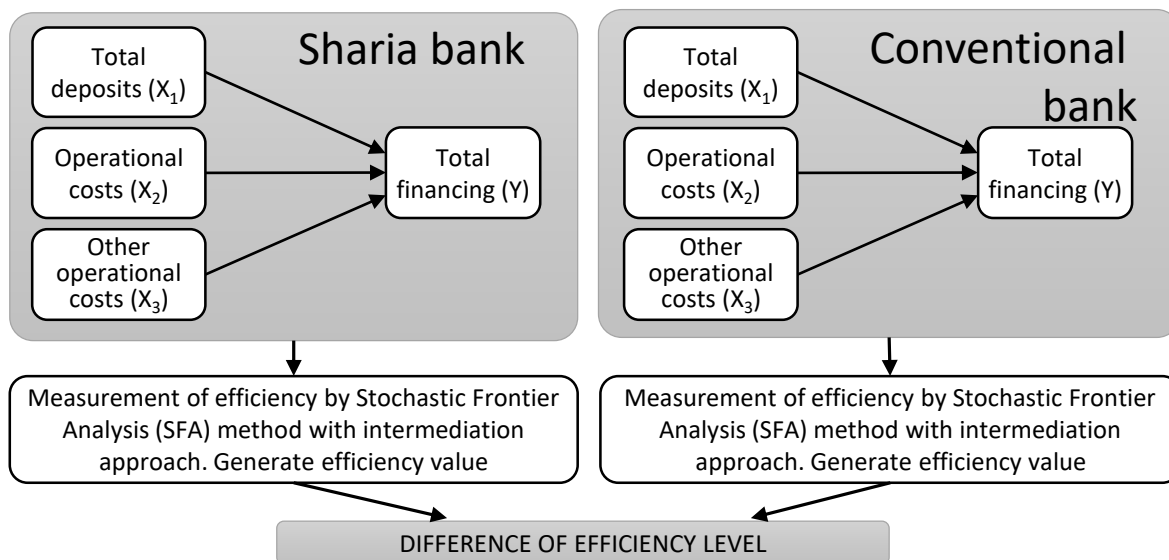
Sharia bank

Total deposits ($X_1$)

Operational costs ($X_2$)

Other operational costs ($X_3$)

Total financing (Y)

Conventional bank

Total deposits ($X_1$)

Operational costs ($X_2$)

Other operational costs ($X_3$)

Total financing (Y)

Measurement of efficiency by Stochastic Frontier Analysis (SFA) method with intermediation approach. Generate efficiency value

Measurement of efficiency by Stochastic Frontier Analysis (SFA) method with intermediation approach. Generate efficiency value

DIFFERENCE OF EFFICIENCY LEVEL